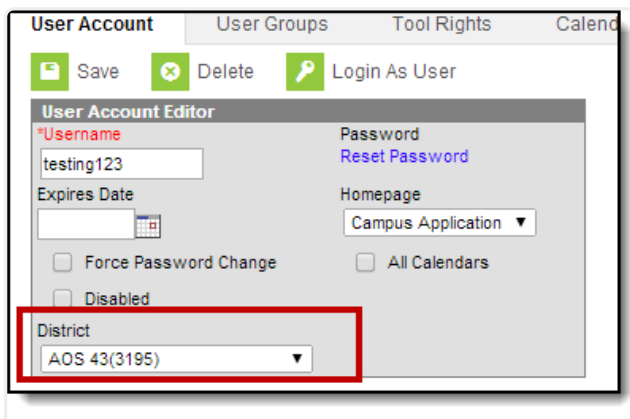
User Account User Groups Tool Rights Calend

Save Delete Login As User

User Account Editor

*Username
testing123

Password
Reset Password

Expires Date

Homepage
Campus Application ▼

Force Password Change

All Calendars

Disabled

District
AOS 43(3195) ▼